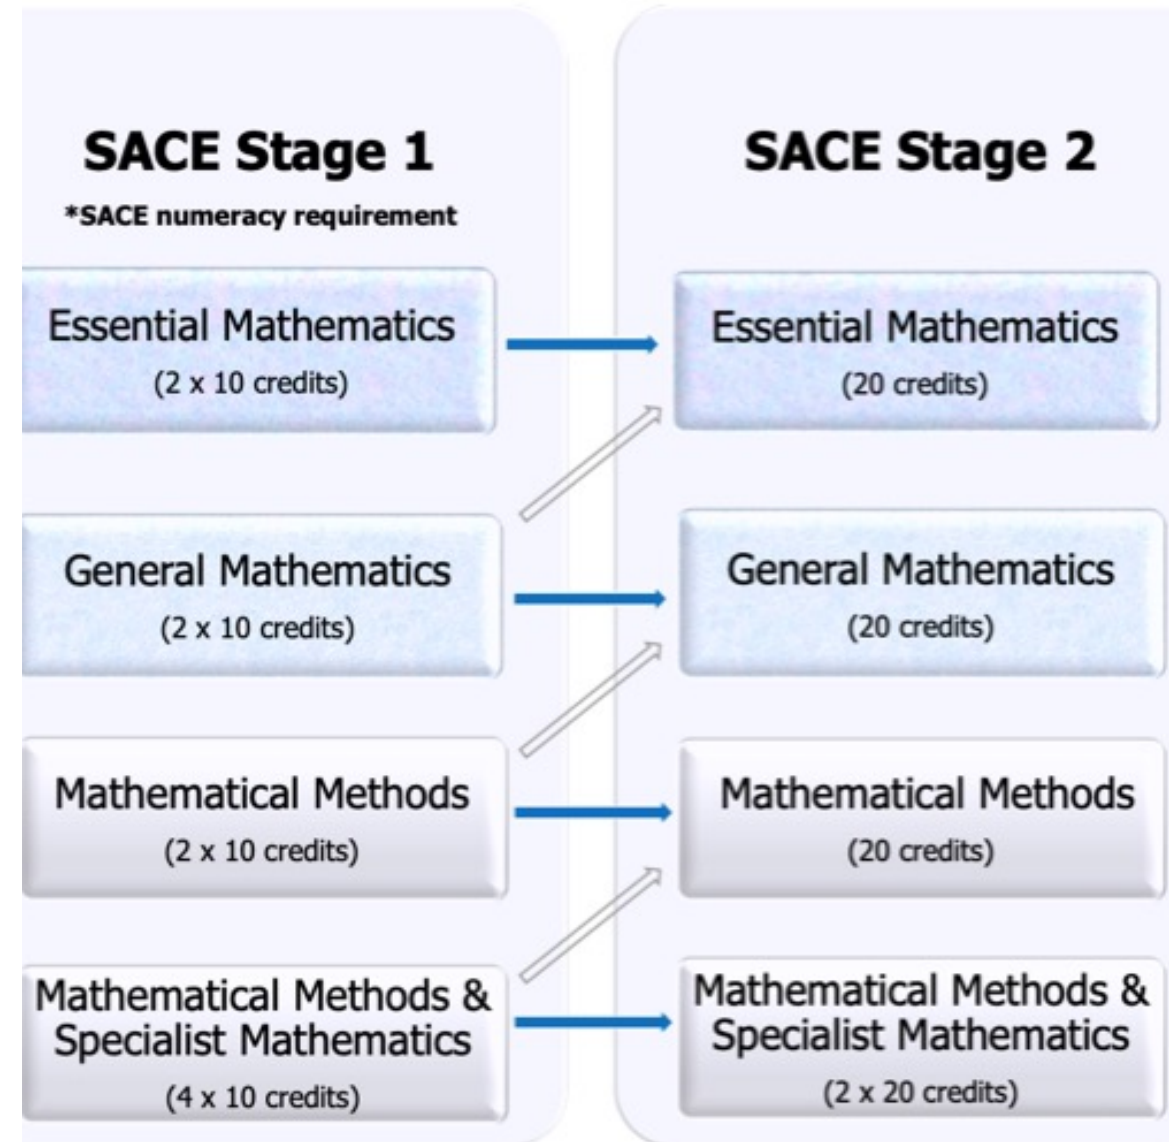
SACE Stage 1

*SACE numeracy requirement

Essential Mathematics
(2 x 10 credits)

General Mathematics
(2 x 10 credits)

Mathematical Methods
(2 x 10 credits)

Mathematical Methods & Specialist Mathematics
(4 x 10 credits)

SACE Stage 2

Essential Mathematics
(20 credits)

General Mathematics
(20 credits)

Mathematical Methods
(20 credits)

Mathematical Methods & Specialist Mathematics
(2 x 20 credits)